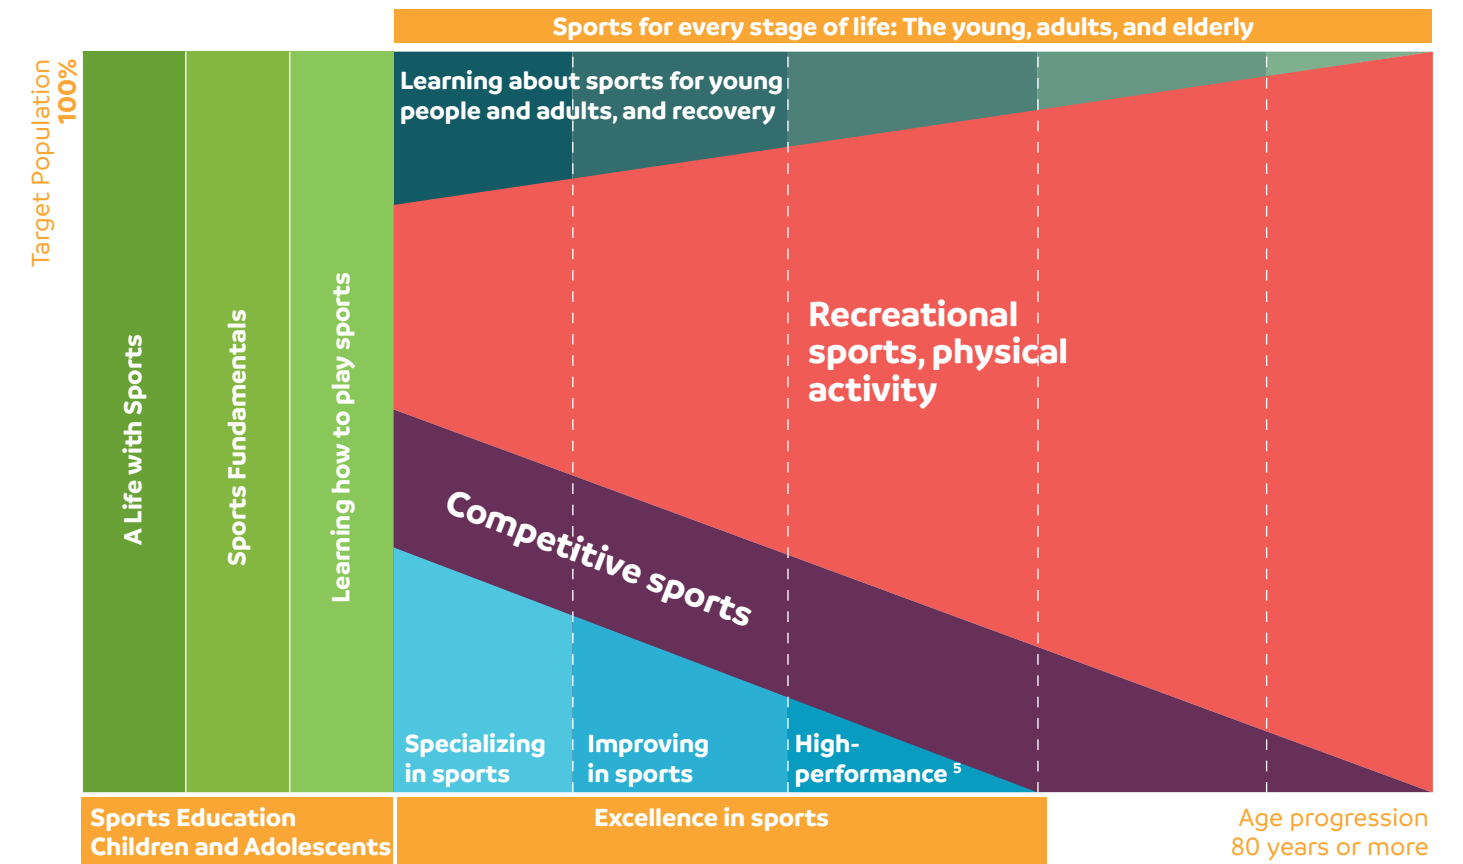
Sports for every stage of life: The young, adults, and elderly

Target Population 100%

A Life with Sports

Sports Fundamentals

Learning how to play sports

Learning about sports for young people and adults, and recovery

Recreational sports, physical activity

Competitive sports

Specializing in sports

Improving in sports

High-performance $^5$

Sports Education Children and Adolescents

Excellence in sports

Age progression 80 years or more